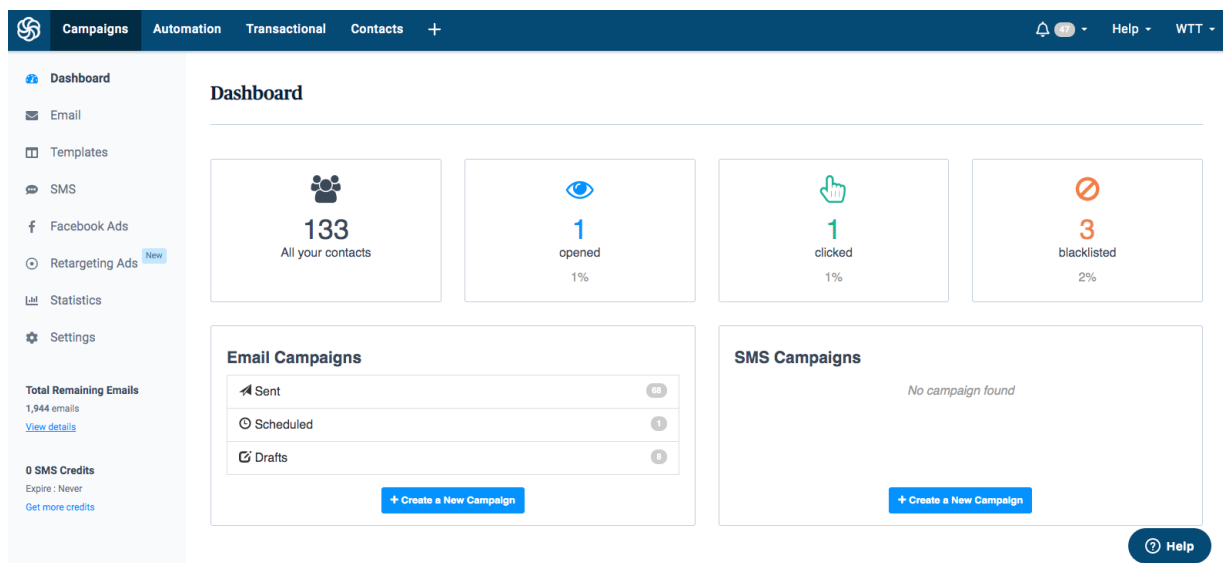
Campaigns Automation Transactional Contacts +

47 Help WTT

Dashboard
Email
Templates
SMS
Facebook Ads
Retargeting Ads New
Statistics
Settings

Total Remaining Emails
1,944 emails
View details

0 SMS Credits
Expire : Never
Get more credits

Dashboard

133
All your contacts

1
opened
1%

1
clicked
1%

3
blacklisted
2%

Email Campaigns

| Sent | 68 |
|---|---|
| Scheduled | 1 |
| Drafts | 8 |

+ Create a New Campaign

SMS Campaigns

No campaign found

+ Create a New Campaign

Help